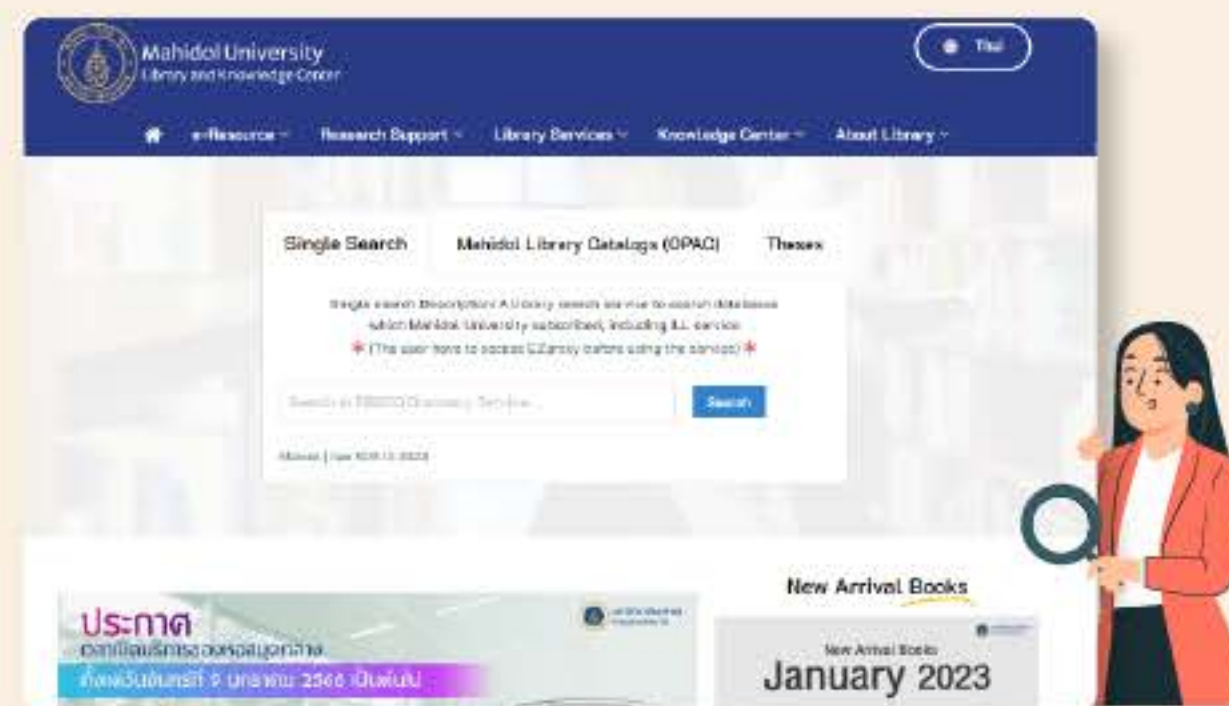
Mahidol University
Library and Knowledge Center

Thai

e-Resource Research Support Library Services Knowledge Center About Library

Single Search Mahidol Library Catalogs (OPAC) Theses

Single search Description: A Library search service to search databases which Mahidol University subscribed, including ILL service
* (The user have to access EZproxy before using the service) *

Search in EBSCO Discovery Service...

Search

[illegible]

New Arrival Books

ประกาศ
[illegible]
ตั้งแต่วันจันทร์ที่ 9 มกราคม 2566 เป็นต้นไป

New Arrival Books
January 2023